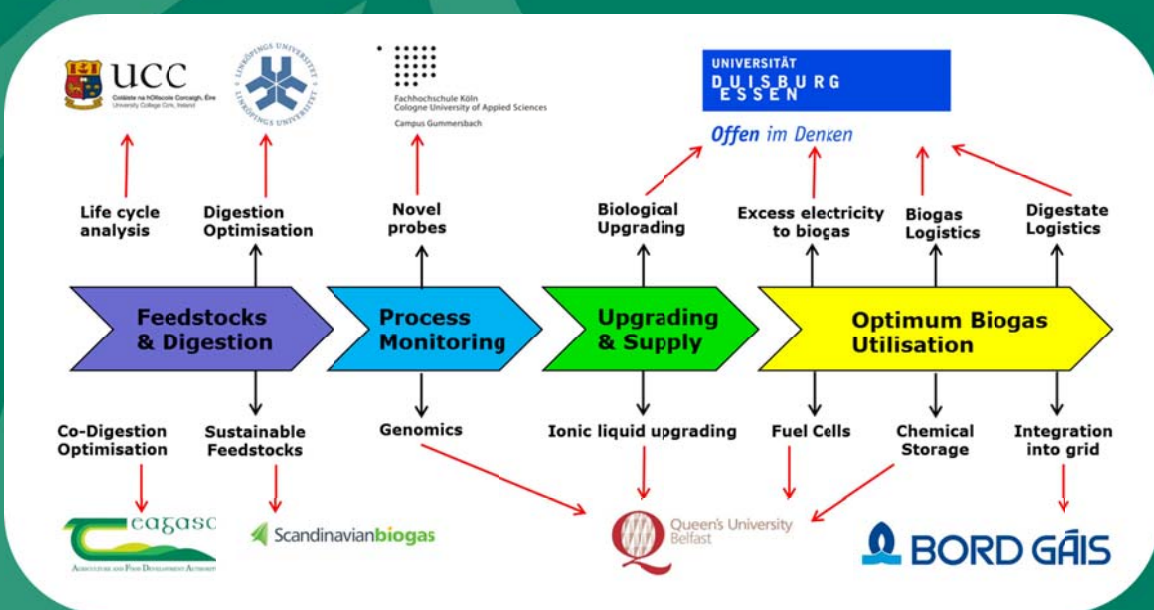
UCC
Coláiste na hOllscoile Corcaigh, Éire
University College Cork, Ireland

LINKÖPINGS UNIVERSITET

Fachhochschule Köln
Cologne University of Applied Sciences
Campus Gummersbach

UNIVERSITÄT
DUISBURG
ESSEN

Offen im Denken

Life cycle analysis

Digestion Optimisation

Novel probes

Biological Upgrading

Excess electricity to biogas

Biogas Logistics

Digestate Logistics

Feedstocks & Digestion

Process Monitoring

Upgrading & Supply

Optimum Biogas Utilisation

Co-Digestion Optimisation

Sustainable Feedstocks

Genomics

Ionic liquid upgrading

Fuel Cells

Chemical Storage

Integration into grid

Teagasc
Agriculture and Food Development Authority

Scandinavianbiogas

Queen's University Belfast

BORD GÁIS